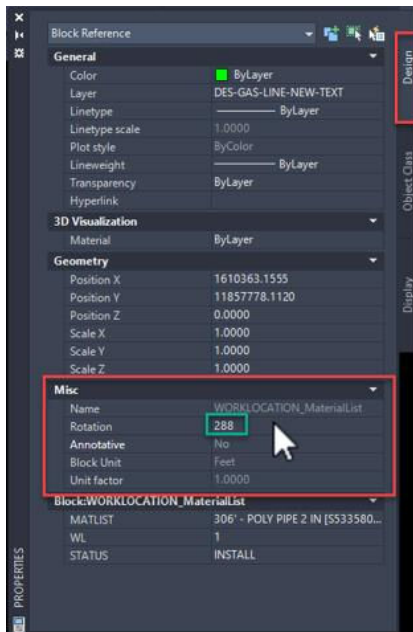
Block Reference

General
Color ByLayer
Layer DES-GAS-LINE-NEW-TEXT
Linetype ByLayer
Linetype scale 1.0000
Plot style ByColor
Lineweight ByLayer
Transparency ByLayer
Hyperlink

3D Visualization
Material ByLayer

Geometry
Position X 1610363.1555
Position Y 11857778.1120
Position Z 0.0000
Scale X 1.0000
Scale Y 1.0000
Scale Z 1.0000

Misc
Name WORKLOCATION_MaterialList
Rotation 288
Annotative No
Block Unit Feet
Unit factor 1.0000

Block:WORKLOCATION_MaterialList
MATLIST 306' - POLY PIPE 2 IN [S533580...
WL 1
STATUS INSTALL

Design
Object Class
Display
PROPERTIES